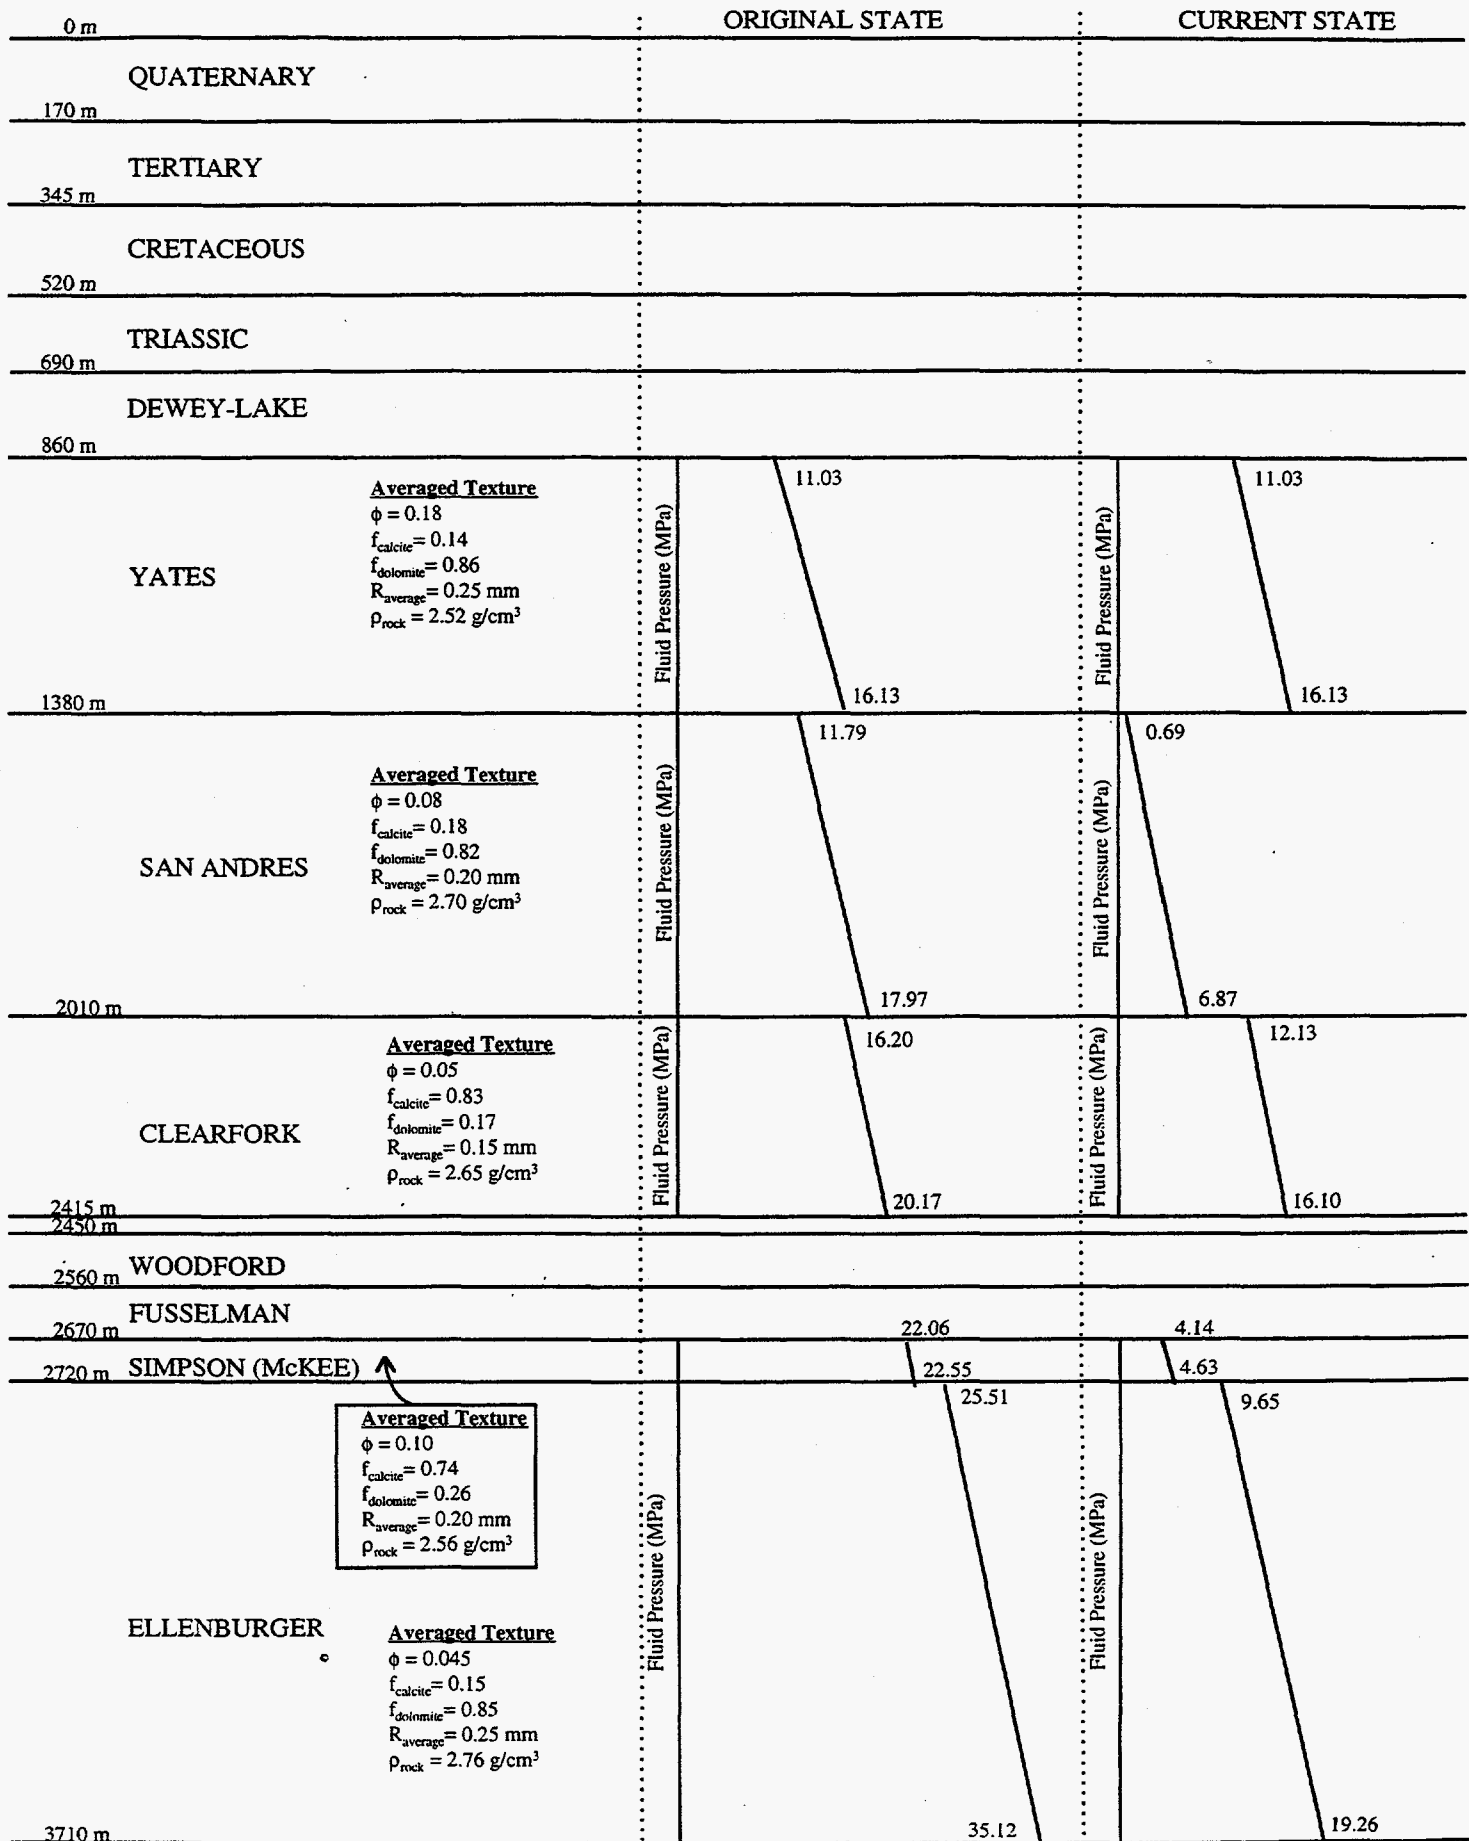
0 m

ORIGINAL STATE

CURRENT STATE

QUATERNARY

170 m

TERTIARY

345 m

CRETACEOUS

520 m

TRIASSIC

690 m

DEWEY-LAKE

860 m

YATES

Averaged Texture
$\phi = 0.18$
$f_{calcite} = 0.14$
$f_{dolomite} = 0.86$
$R_{average} = 0.25$ mm
$\rho_{rock} = 2.52$ g/cm$^3$

Fluid Pressure (MPa)

11.03

16.13

Fluid Pressure (MPa)

11.03

16.13

1380 m

SAN ANDRES

Averaged Texture
$\phi = 0.08$
$f_{calcite} = 0.18$
$f_{dolomite} = 0.82$
$R_{average} = 0.20$ mm
$\rho_{rock} = 2.70$ g/cm$^3$

Fluid Pressure (MPa)

11.79

17.97

Fluid Pressure (MPa)

0.69

6.87

2010 m

CLEARFORK

Averaged Texture
$\phi = 0.05$
$f_{calcite} = 0.83$
$f_{dolomite} = 0.17$
$R_{average} = 0.15$ mm
$\rho_{rock} = 2.65$ g/cm$^3$

Fluid Pressure (MPa)

16.20

20.17

Fluid Pressure (MPa)

12.13

16.10

2415 m
2450 m

2560 m WOODFORD

FUSSELMAN

2670 m

22.06

4.14

2720 m SIMPSON (McKEE)

22.55

4.63

25.51

9.65

Averaged Texture
$\phi = 0.10$
$f_{calcite} = 0.74$
$f_{dolomite} = 0.26$
$R_{average} = 0.20$ mm
$\rho_{rock} = 2.56$ g/cm$^3$

ELLENBURGER

Averaged Texture
$\phi = 0.045$
$f_{calcite} = 0.15$
$f_{dolomite} = 0.85$
$R_{average} = 0.25$ mm
$\rho_{rock} = 2.76$ g/cm$^3$

Fluid Pressure (MPa)

Fluid Pressure (MPa)

3710 m

35.12

19.26